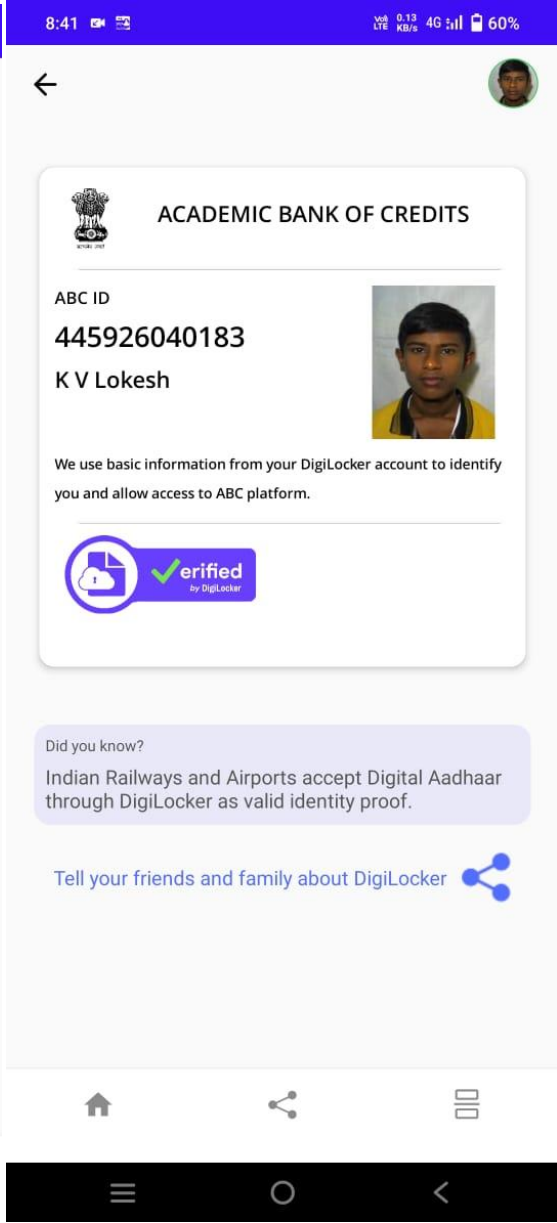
8:41 Vo) LTE 0.13 KB/s 4G 60%

ACADEMIC BANK OF CREDITS

सत्यमेव जयते

ABC ID

445926040183

K V Lokesh

We use basic information from your DigiLocker account to identify you and allow access to ABC platform.

Verified by DigiLocker

Did you know?

Indian Railways and Airports accept Digital Aadhaar through DigiLocker as valid identity proof.

Tell your friends and family about DigiLocker